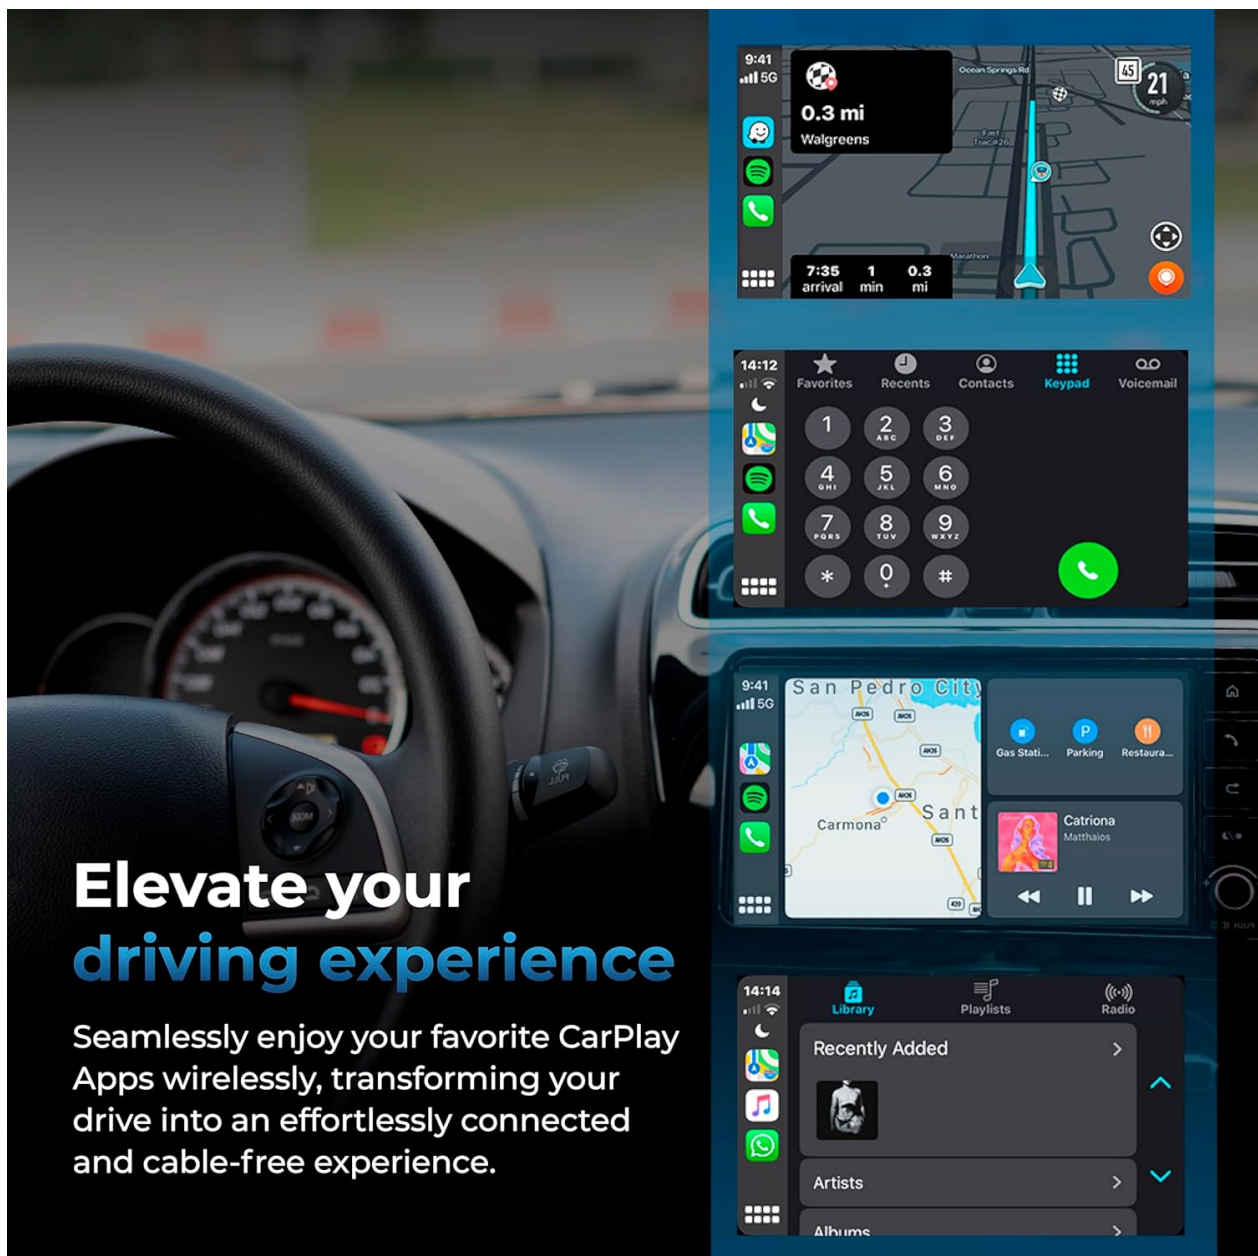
9:41
5G

0.3 mi
Walgreens

Ocean Springs Rd

45
21
mph

7:35 arrival
1 min
0.3 mi

Marathon

14:12
Favorites
Recents
Contacts
Keypad
Voicemail

1
2 ABC
3 DEF
4 GHI
5 JKL
6 MNO
7 PQRS
8 TUV
9 WXYZ
*
0 +
#

9:41
5G
San Pedro City
Sant
Carmona
Gas Stati...
Parking
Restaura...
Catriona
Matthaios

Elevate your
driving experience

Seamlessly enjoy your favorite CarPlay Apps wirelessly, transforming your drive into an effortlessly connected and cable-free experience.

14:14
Library
Playlists
Radio
Recently Added
Artists
Albums